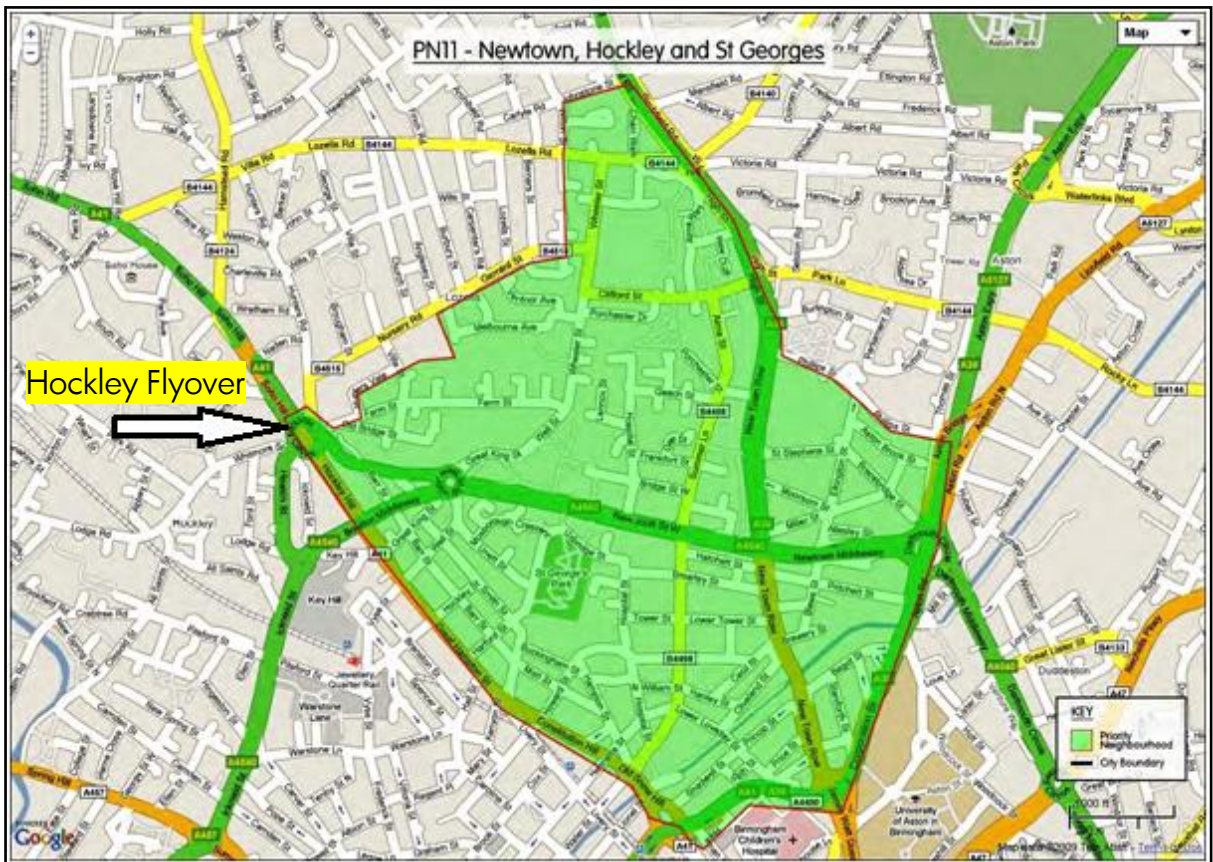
PN11 - Newtown, Hockley and St Georges

Map

Hockley Flyover

Lozells Rd
B4144
Victoria Rd
Park La
B4144
Rocky La
B4144
Clifford St
Key Hill
Hockley
St George's Park
New Town Row
New John St W
Newtown Middleway
Great Lister St
Aston
Birmingham Children's Hospital
University of Aston in Birmingham
Jewellery Quarter
Warstone Lane
A41
A4540
B4100
A34
A38
A4400
A457
A47
B4135
A5127
Duddeston

KEY
Priority Neighbourhood
City Boundary

1000 ft

Google